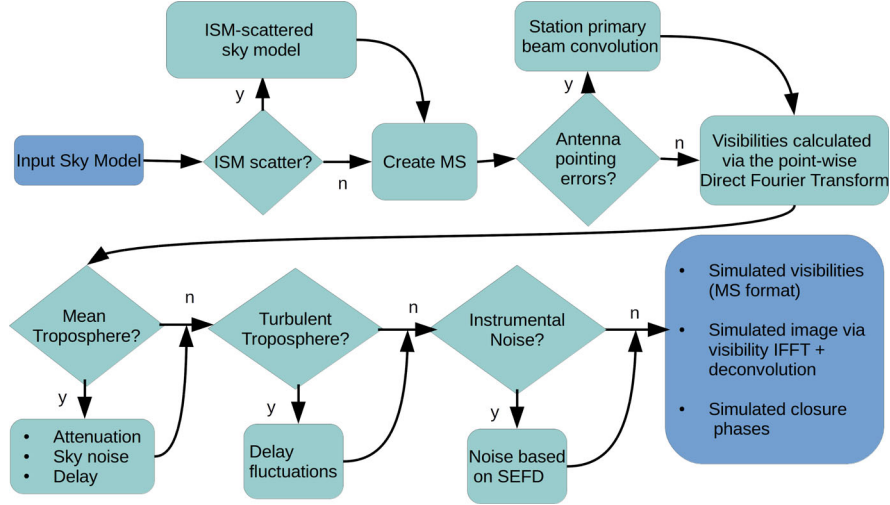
ISM-scattered sky model

Station primary beam convolution

y

y

Input Sky Model

ISM scatter?

n

Create MS

Antenna pointing errors?

n

Visibilities calculated via the point-wise Direct Fourier Transform

Mean Troposphere?

n

Turbulent Troposphere?

n

Instrumental Noise?

n

• Simulated visibilities (MS format)

• Simulated image via visibility IFFT + deconvolution

• Simulated closure phases

y

• Attenuation
• Sky noise
• Delay

y

Delay fluctuations

y

Noise based on SEFD